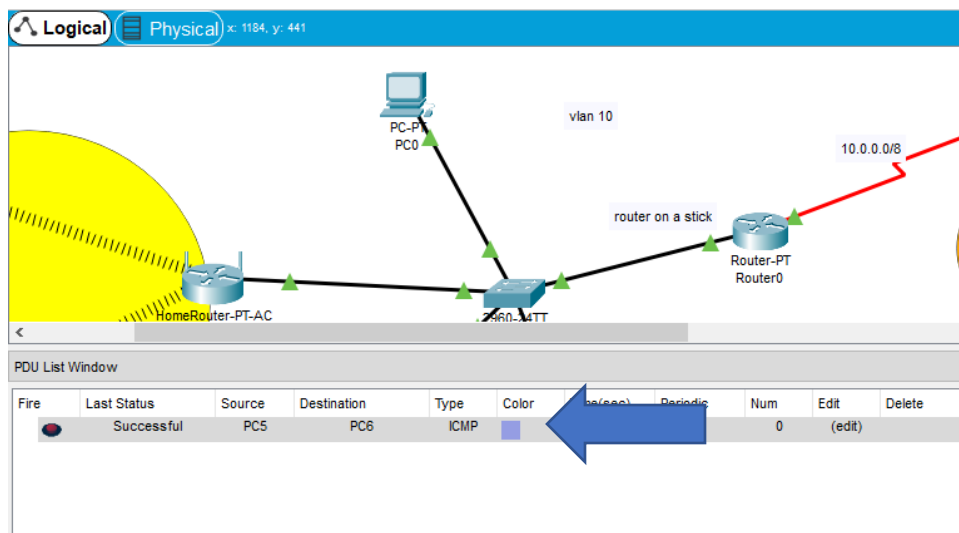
Logical Physical x: 1184, y: 441

PC-PT
PC0

vlan 10

10.0.0.0/8

router on a stick

Router-PT
Router0

HomeRouter-PT-AC

2960-24TT

<

PDU List Window

| Fire | Last Status | Source | Destination | Type | Color | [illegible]me(sec) | Periodic | Num | Edit | Delete |
|---|---|---|---|---|---|---|---|---|---|---|
| | Successful | PC5 | PC6 | ICMP | | | | 0 | (edit) | |